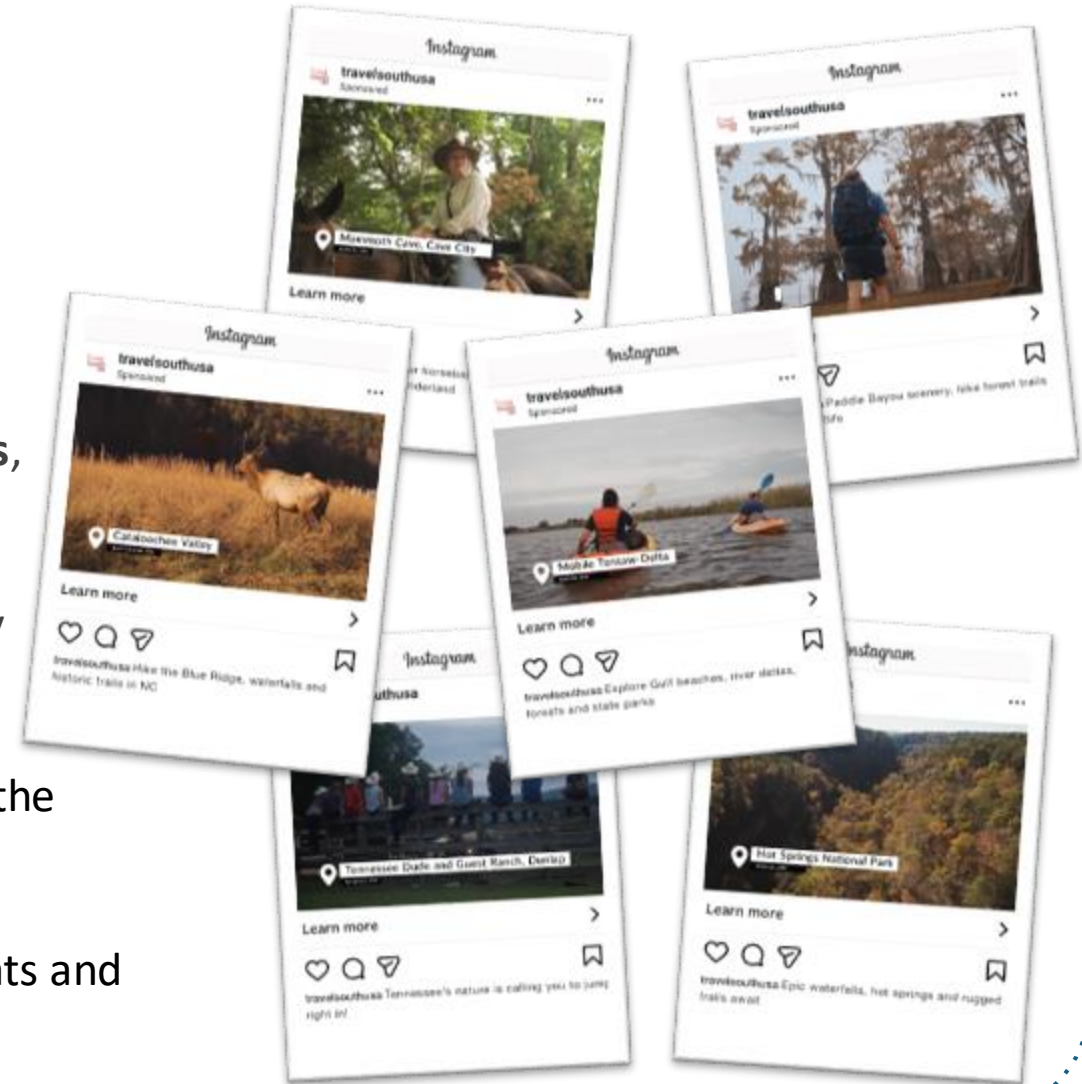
s,

the

ts and

Instagram
travelsouthusa
Sponsored
Mammoth Cave, Cave City
Learn more
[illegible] horseback
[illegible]nderland

Instagram
travelsouthusa
Sponsored
Paddle Bayou scenery, hike forest trails
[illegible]life

Instagram
travelsouthusa
Sponsored
Cataloochee Valley
Learn more
travelsouthusa Hike the Blue Ridge, waterfalls and historic trails in NC

Instagram
travelsouthusa
Sponsored
Mobile Tensaw Delta
Learn more
travelsouthusa Explore Gulf beaches, river deltas, forests and state parks

Instagram
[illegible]uthusa
Tennessee Dude and Guest Ranch, Dunlap
Learn more
travelsouthusa Tennessee's nature is calling you to jump right in!

Instagram
Hot Springs National Park
Learn more
travelsouthusa Epic waterfalls, hot springs and rugged trails await